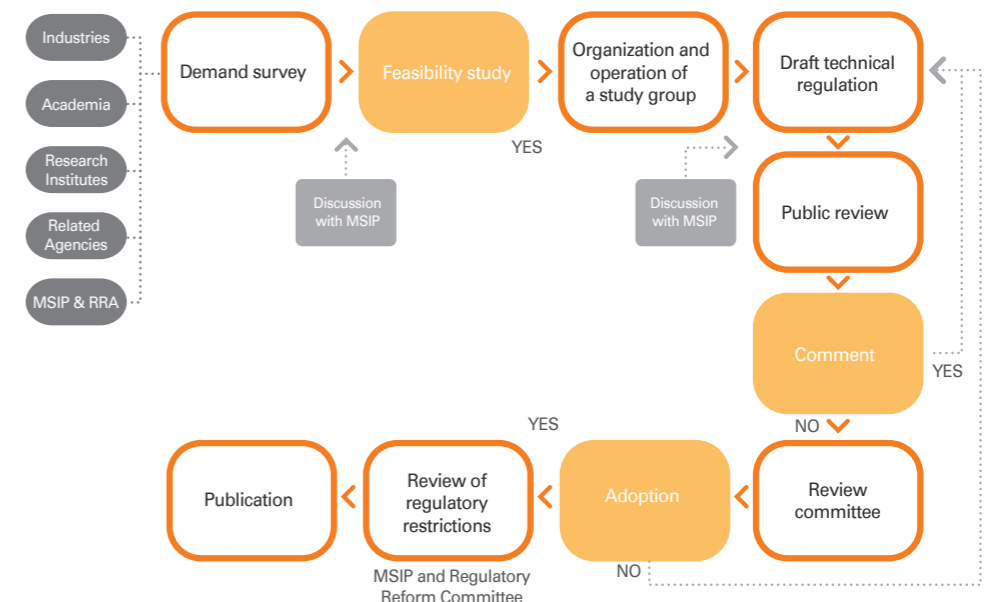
Industries

Academia

Research Institutes

Related Agencies

MSIP & RRA

Demand survey

Feasibility study

Organization and operation of a study group

Draft technical regulation

YES

Discussion with MSIP

Discussion with MSIP

Public review

Comment

YES

NO

YES

Publication

Review of regulatory restrictions

Adoption

Review committee

MSIP and Regulatory Reform Committee

NO